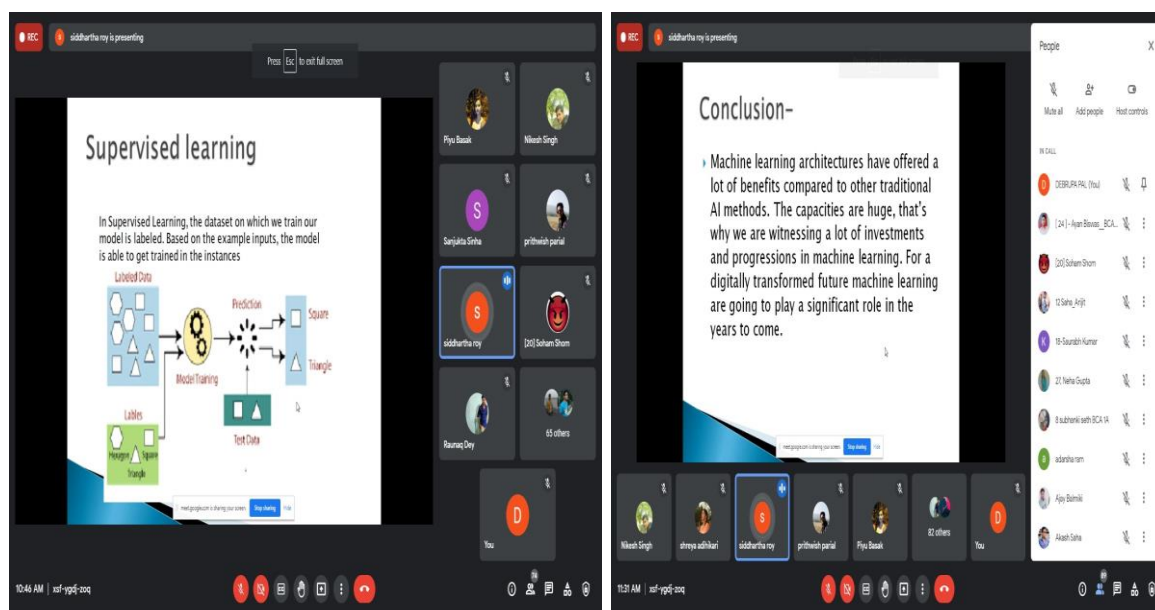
REC
siddhartha roy is presenting
Press Esc to exit full screen

Supervised learning

In Supervised Learning, the dataset on which we train our model is labeled. Based on the example inputs, the model is able to get trained in the instances

Labeled Data
Model Training
Prediction
Square
Triangle
Lables
Hexagon
Square
Triangle
Test Data

meet.google.com is sharing your screen. Stop sharing Hide

Piyu Basak
Nikesh Singh
Sanjukta Sinha
prithwish parial
siddhartha roy
[20] Soham Shom
Raunaq Dey
65 others
You

10:46 AM | xsf-ygdj-zoq

REC
siddhartha roy is presenting

Conclusion-

Machine learning architectures have offered a lot of benefits compared to other traditional AI methods. The capacities are huge, that's why we are witnessing a lot of investments and progressions in machine learning. For a digitally transformed future machine learning are going to play a significant role in the years to come.

meet.google.com is sharing your screen. Stop sharing Hide

Nikesh Singh
shreya adhikari
siddhartha roy
prithwish parial
Piyu Basak
82 others
You

11:31 AM | xsf-ygdj-zoq

People
Mute all
Add people
Host controls
IN CALL
DEBRUPA PAL (You)
[ 24 ] - Ayan Biswas _BCA...
[20] Soham Shom
12 Saha_Arijit
18-Saurabh Kumar
27. Neha Gupta
8 subhankit seth BCA 1A
adarsha ram
Ajoy Balmiki
Akash Saha